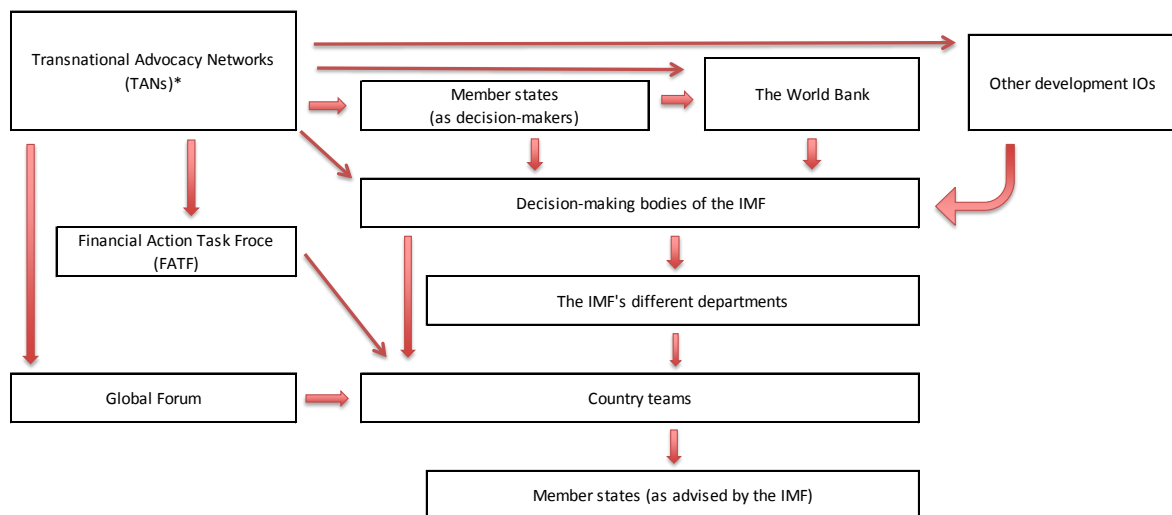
Transnational Advocacy Networks (TANs)*

Member states (as decision-makers)

The World Bank

Other development IOs

Decision-making bodies of the IMF

Financial Action Task Froce (FATF)

The IMF's different departments

Global Forum

Country teams

Member states (as advised by the IMF)